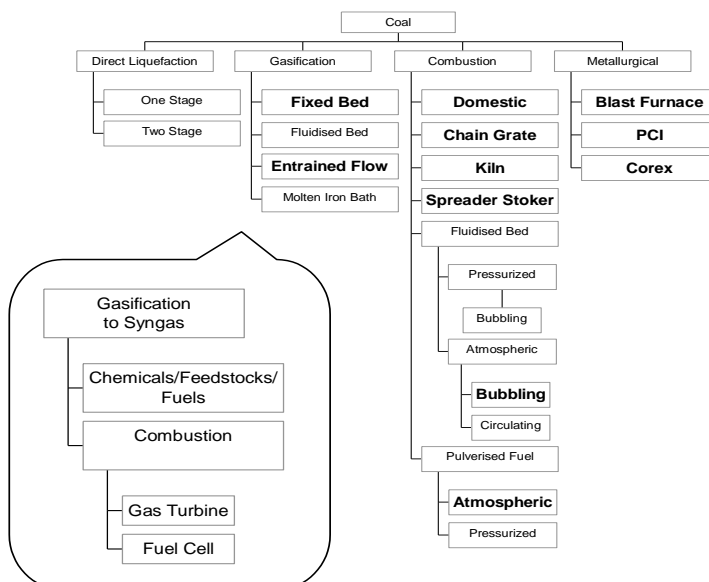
Coal

Direct Liquefaction

One Stage

Two Stage

Gasification

Fixed Bed

Fluidised Bed

Entrained Flow

Molten Iron Bath

Combustion

Domestic

Chain Grate

Kiln

Spreader Stoker

Fluidised Bed

Pressurized

Bubbling

Atmospheric

Bubbling

Circulating

Pulverised Fuel

Atmospheric

Pressurized

Metallurgical

Blast Furnace

PCI

Corex

Gasification to Syngas

Chemicals/Feedstocks/ Fuels

Combustion

Gas Turbine

Fuel Cell